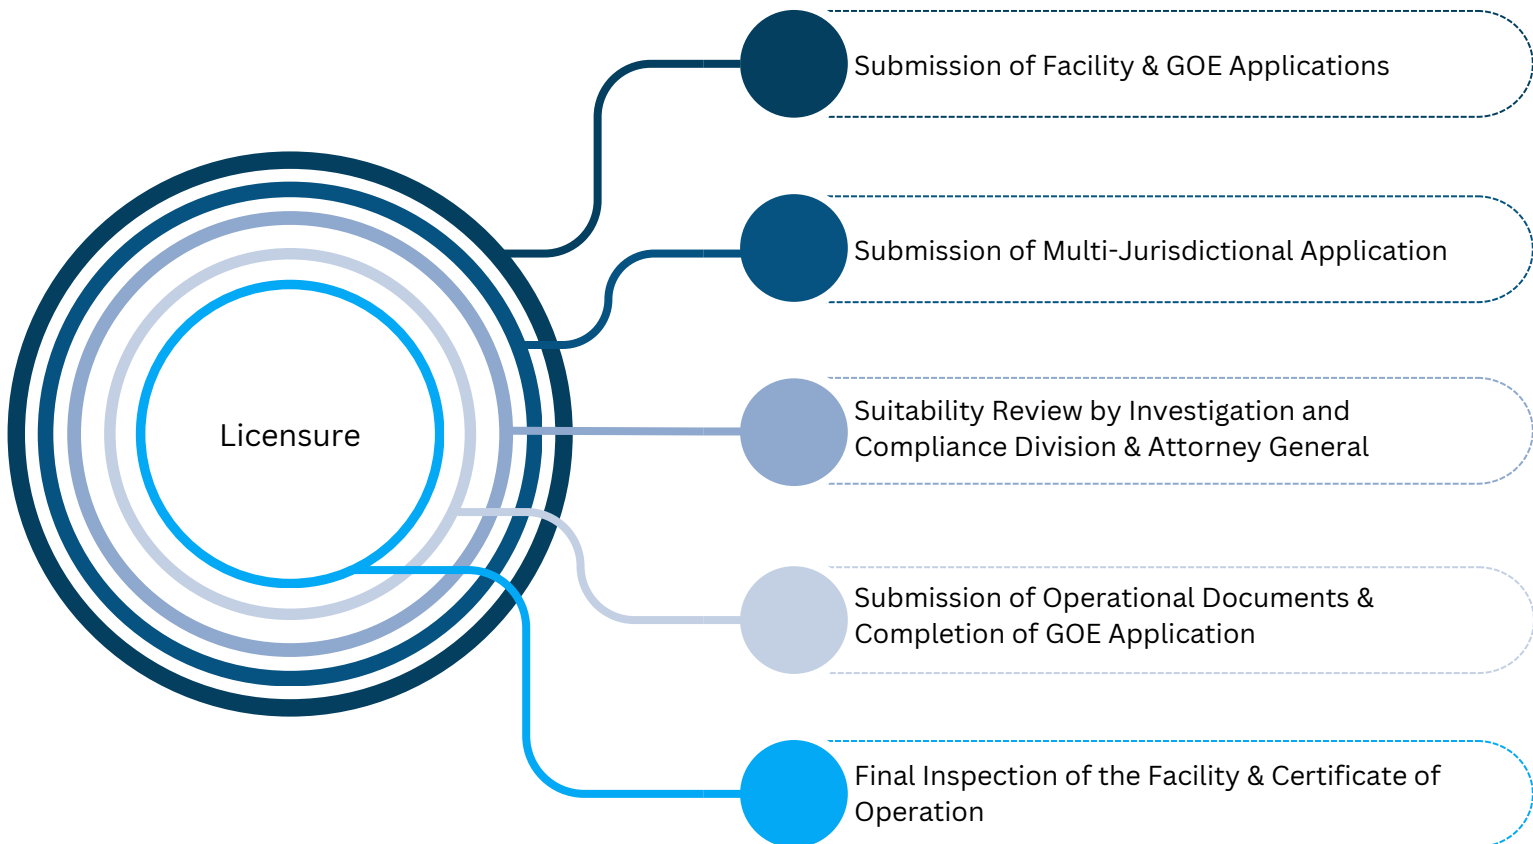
Licensure

Submission of Facility & GOE Applications

Submission of Multi-Jurisdictional Application

Suitability Review by Investigation and Compliance Division & Attorney General

Submission of Operational Documents & Completion of GOE Application

Final Inspection of the Facility & Certificate of Operation